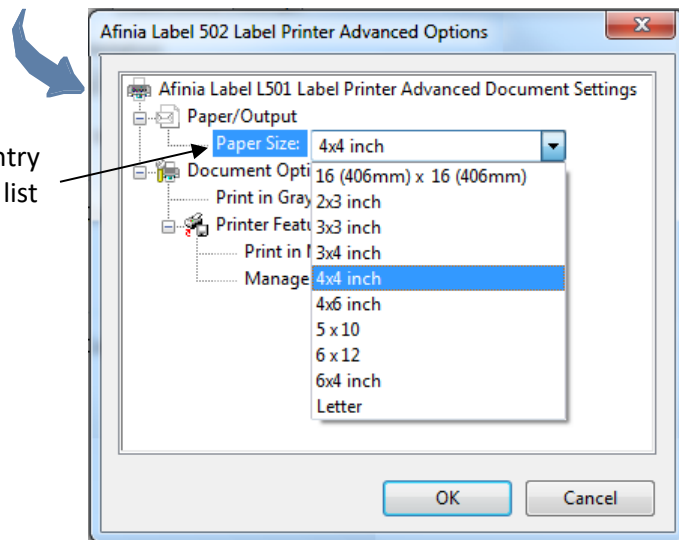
ntry
list

Afinia Label 502 Label Printer Advanced Options

Afinia Label L501 Label Printer Advanced Document Settings
Paper/Output
Paper Size: 4x4 inch
Document Opti
Print in Gray
Printer Featu
Print in I
Manage

16 (406mm) x 16 (406mm)
2x3 inch
3x3 inch
3x4 inch
4x4 inch
4x6 inch
5 x 10
6 x 12
6x4 inch
Letter

OK
Cancel